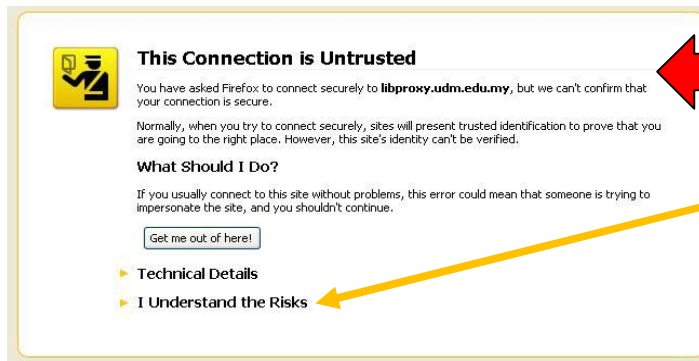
This Connection is Untrusted

You have asked Firefox to connect securely to **libproxy.udm.edu.my**, but we can't confirm that your connection is secure.

Normally, when you try to connect securely, sites will present trusted identification to prove that you are going to the right place. However, this site's identity can't be verified.

What Should I Do?

If you usually connect to this site without problems, this error could mean that someone is trying to impersonate the site, and you shouldn't continue.

Get me out of here!

Technical Details

I Understand the Risks